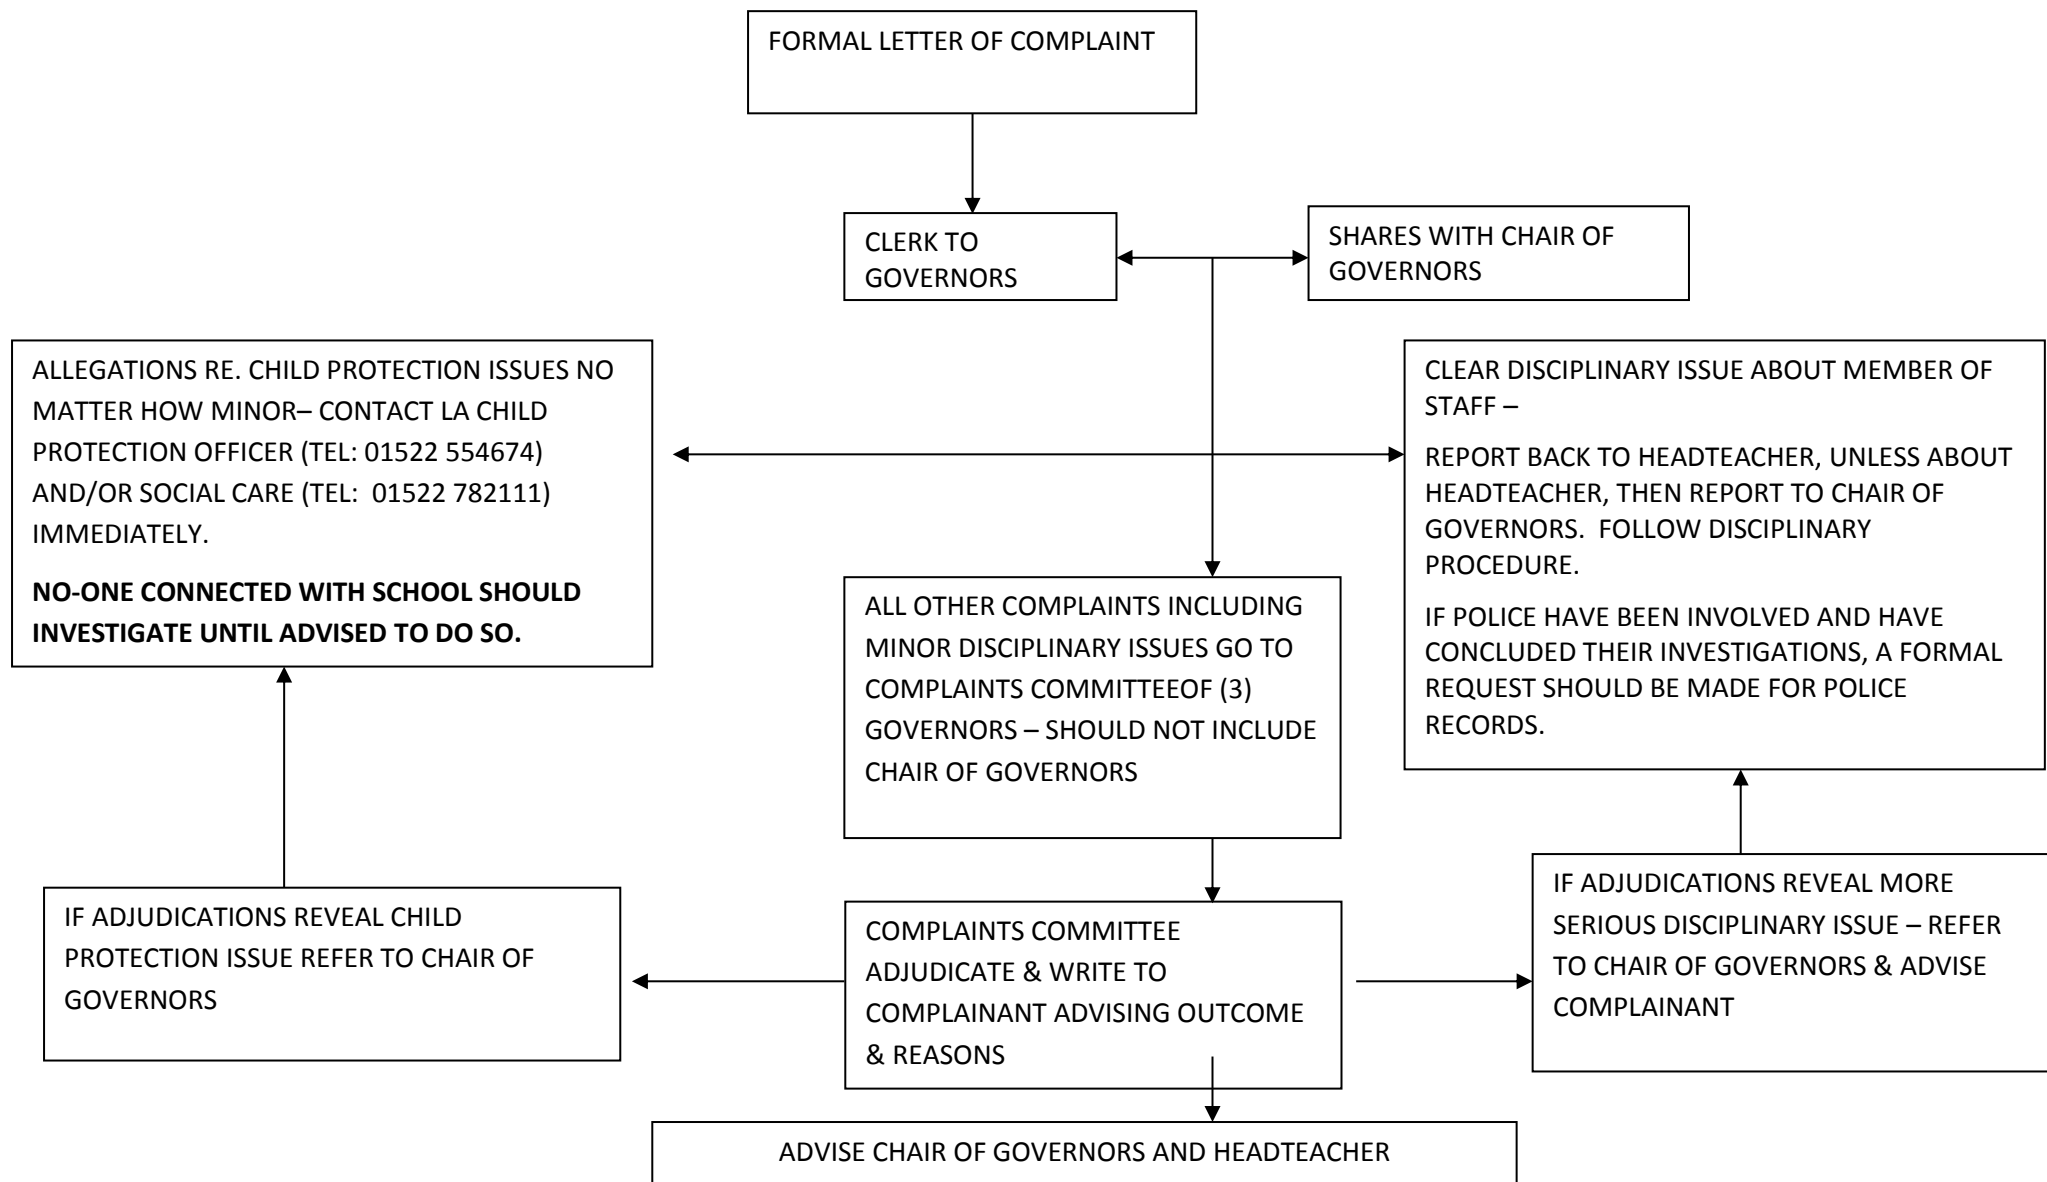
FORMAL LETTER OF COMPLAINT

CLERK TO GOVERNORS

SHARES WITH CHAIR OF GOVERNORS

ALLEGATIONS RE. CHILD PROTECTION ISSUES NO MATTER HOW MINOR– CONTACT LA CHILD PROTECTION OFFICER (TEL: 01522 554674) AND/OR SOCIAL CARE (TEL: 01522 782111) IMMEDIATELY.

**NO-ONE CONNECTED WITH SCHOOL SHOULD INVESTIGATE UNTIL ADVISED TO DO SO.**

CLEAR DISCIPLINARY ISSUE ABOUT MEMBER OF STAFF –

REPORT BACK TO HEADTEACHER, UNLESS ABOUT HEADTEACHER, THEN REPORT TO CHAIR OF GOVERNORS. FOLLOW DISCIPLINARY PROCEDURE.

IF POLICE HAVE BEEN INVOLVED AND HAVE CONCLUDED THEIR INVESTIGATIONS, A FORMAL REQUEST SHOULD BE MADE FOR POLICE RECORDS.

ALL OTHER COMPLAINTS INCLUDING MINOR DISCIPLINARY ISSUES GO TO COMPLAINTS COMMITTEEOF (3) GOVERNORS – SHOULD NOT INCLUDE CHAIR OF GOVERNORS

IF ADJUDICATIONS REVEAL CHILD PROTECTION ISSUE REFER TO CHAIR OF GOVERNORS

COMPLAINTS COMMITTEE ADJUDICATE & WRITE TO COMPLAINANT ADVISING OUTCOME & REASONS

IF ADJUDICATIONS REVEAL MORE SERIOUS DISCIPLINARY ISSUE – REFER TO CHAIR OF GOVERNORS & ADVISE COMPLAINANT

ADVISE CHAIR OF GOVERNORS AND HEADTEACHER